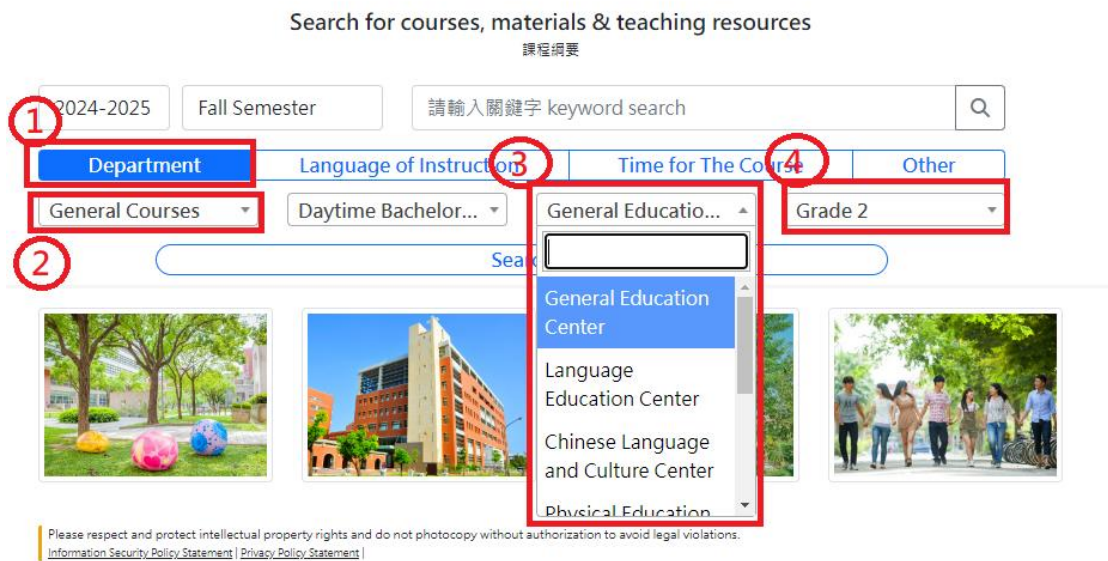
Search for courses, materials & teaching resources
課程綱要

2024-2025
Fall Semester
請輸入關鍵字 keyword search

1
Department
Language of Instruction
3
Time for The Course
4
Other

General Courses
Daytime Bachelor...
General Educatio...
Grade 2

2
Sea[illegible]

General Education Center
Language Education Center
Chinese Language and Culture Center
Physical Education

Please respect and protect intellectual property rights and do not photocopy without authorization to avoid legal violations.
Information Security Policy Statement | Privacy Policy Statement |